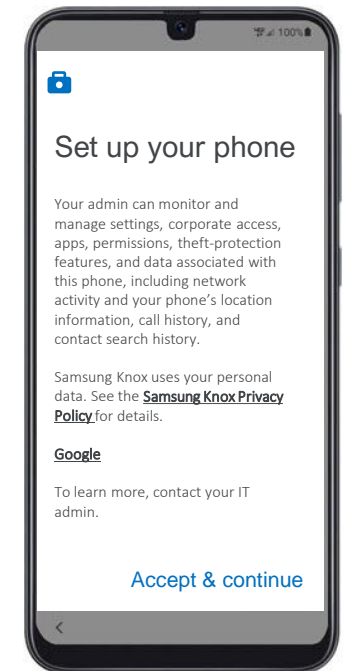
100%

Set up your phone

Your admin can monitor and manage settings, corporate access, apps, permissions, theft-protection features, and data associated with this phone, including network activity and your phone's location information, call history, and contact search history.

Samsung Knox uses your personal data. See the Samsung Knox Privacy Policy for details.

Google

To learn more, contact your IT admin.

Accept & continue

<